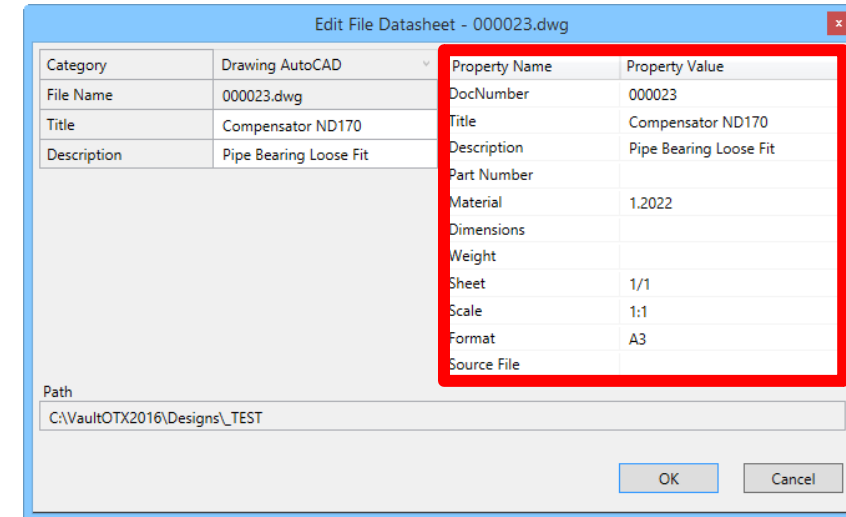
Edit File Datasheet - 000023.dwg

| Category | Drawing AutoCAD |
|---|---|
| File Name | 000023.dwg |
| Title | Compensator ND170 |
| Description | Pipe Bearing Loose Fit |

| Property Name | Property Value |
|---|---|
| DocNumber | 000023 |
| Title | Compensator ND170 |
| Description | Pipe Bearing Loose Fit |
| Part Number | |
| Material | 1.2022 |
| Dimensions | |
| Weight | |
| Sheet | 1/1 |
| Scale | 1:1 |
| Format | A3 |
| Source File | |

Path
C:\VaultOTX2016\Designs\_TEST

OK
Cancel